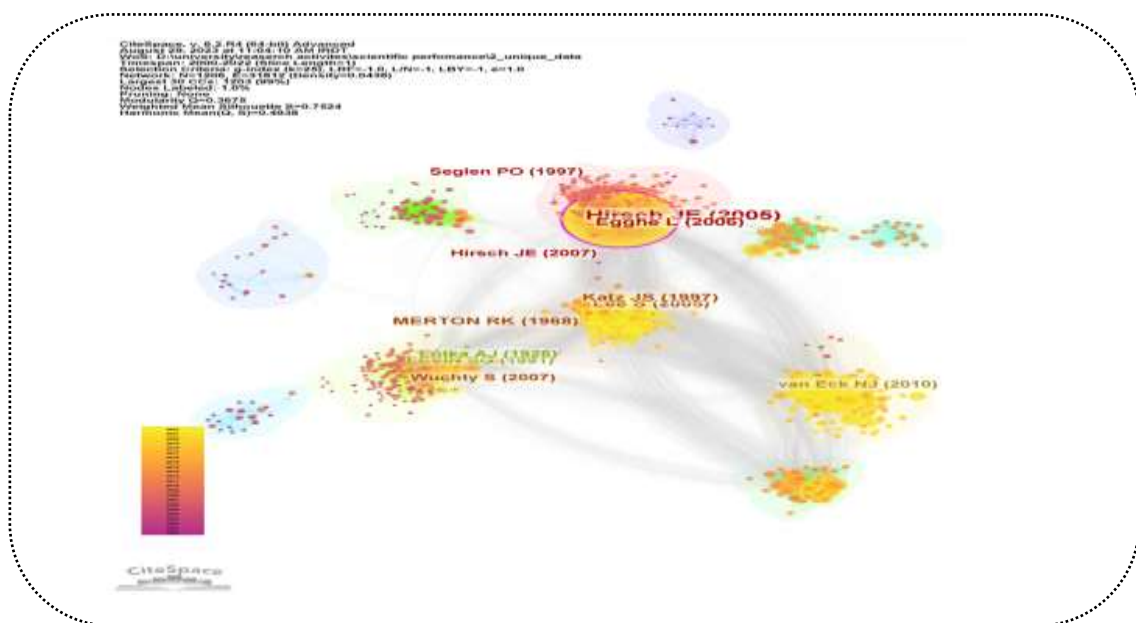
CiteSpace, v. 6.2.R4 (64-bit) Advanced
August 28, 2023 at 11:04:10 AM IRDT
WoS: D:\university\research activities\scientific performance\2_unique_data
Timespan: 2000-2022 (Slice Length=1)
Selection Criteria: g-index (k=25), LRF=-1.0, L/N=-1, LBY=-1, e=1.0
Network: N=1306, E=31812 (Density=0.0438)
Largest 30 CCs: 1293 (99%)
Nodes Labeled: 1.0%
Pruning: None
Modularity Q=0.3675
Weighted Mean Silhouette S=0.7524
Harmonic Mean(Q, S)=0.4938

Seglen PO (1997)
Hirsch JE (2005)
Egghe L (2006)
Hirsch JE (2007)
Katz JS (1997)
Leo S (2005)
MERTON RK (1968)
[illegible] AJ (1999)
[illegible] (1997)
Wuchty S (2007)
van Eck NJ (2010)

CiteSpace